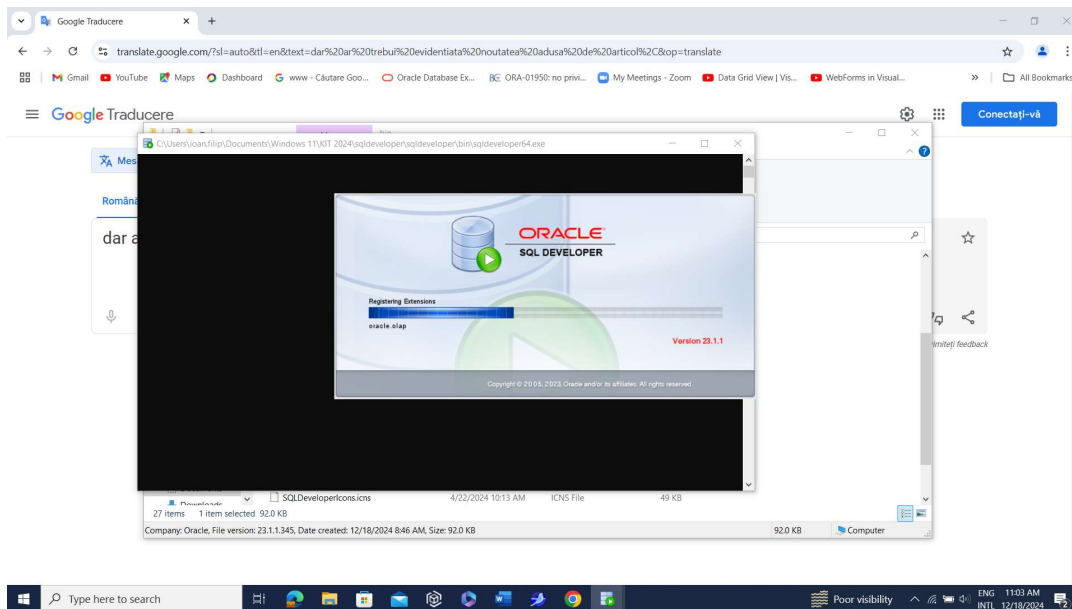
Google Traducere

translate.google.com/?sl=auto&tl=en&text=dar%20ar%20trebui%20evidentiata%20noutatea%20adusa%20de%20articol%2C&op=translate

Gmail YouTube Maps Dashboard www - Căutare Goo... Oracle Database Ex... ORA-01950: no privi... My Meetings - Zoom Data Grid View | Vis... WebForms in Visual... All Bookmarks

Google Traducere

Conectați-vă

Mes

Română

dar a

C:\Users\ioan.filip\Documents\Windows 11\KIT 2024\sqldeveloper\sqldeveloper\bin\sqldeveloper64.exe

ORACLE
SQL DEVELOPER

Registering Extensions

oracle.olap

Version 23.1.1

Copyright © 2005, 2023, Oracle and/or its affiliates. All rights reserved.

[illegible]miteți feedback

Downloads

SQLDeveloperIcons.icns 4/22/2024 10:13 AM ICNS File 49 KB

27 items 1 item selected 92.0 KB

Company: Oracle, File version: 23.1.1.345, Date created: 12/18/2024 8:46 AM, Size: 92.0 KB 92.0 KB Computer

Type here to search

Poor visibility ENG INTL 11:03 AM 12/18/2024